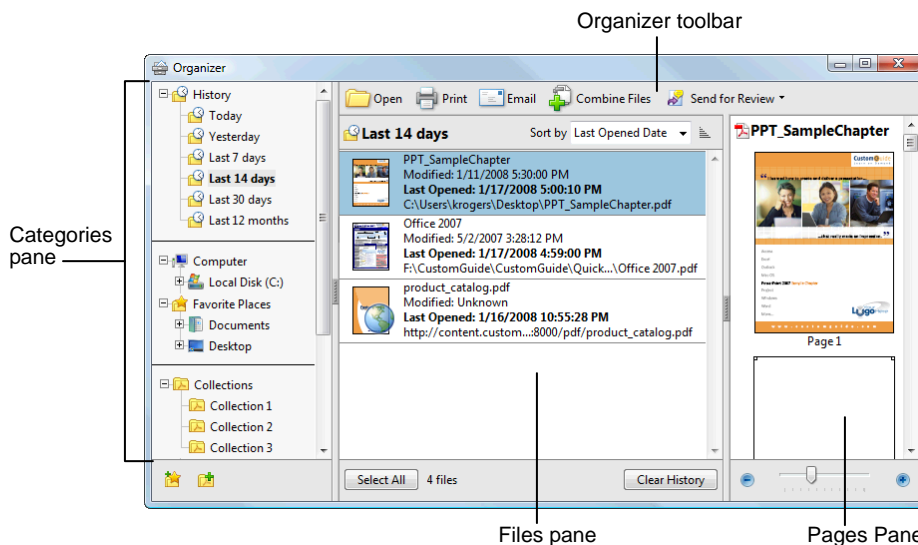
Organizer toolbar

Organizer

History
Today
Yesterday
Last 7 days
Last 14 days
Last 30 days
Last 12 months

Computer
Local Disk (C:)
Favorite Places
Documents
Desktop

Collections
Collection 1
Collection 2
Collection 3

Categories pane

Open Print Email Combine Files Send for Review

Last 14 days
Sort by Last Opened Date

PPT_SampleChapter
Modified: 1/11/2008 5:30:00 PM
Last Opened: 1/17/2008 5:00:10 PM
C:\Users\krogers\Desktop\PPT_SampleChapter.pdf

Office 2007
Modified: 5/2/2007 3:28:12 PM
Last Opened: 1/17/2008 4:59:00 PM
F:\CustomGuide\CustomGuide\Quick...\Office 2007.pdf

product_catalog.pdf
Modified: Unknown
Last Opened: 1/16/2008 10:55:28 PM
http://content.custom...:8000/pdf/product_catalog.pdf

Select All 4 files Clear History

PPT_SampleChapter
Page 1

Files pane

Pages Pane